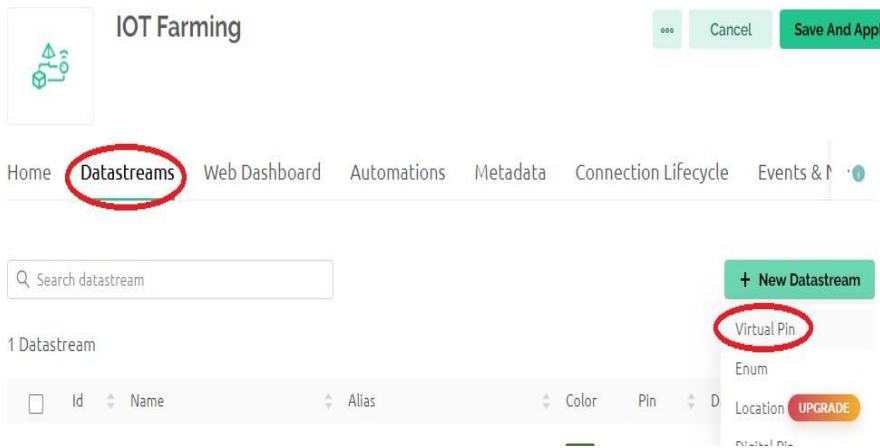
IOT Farming

ooo Cancel Save And Appl

Home Datastreams Web Dashboard Automations Metadata Connection Lifecycle Events & N

Search datastream

+ New Datastream

Virtual Pin

1 Datastream

Enum

Id Name Alias Color Pin D

Location UPGRADE

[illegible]